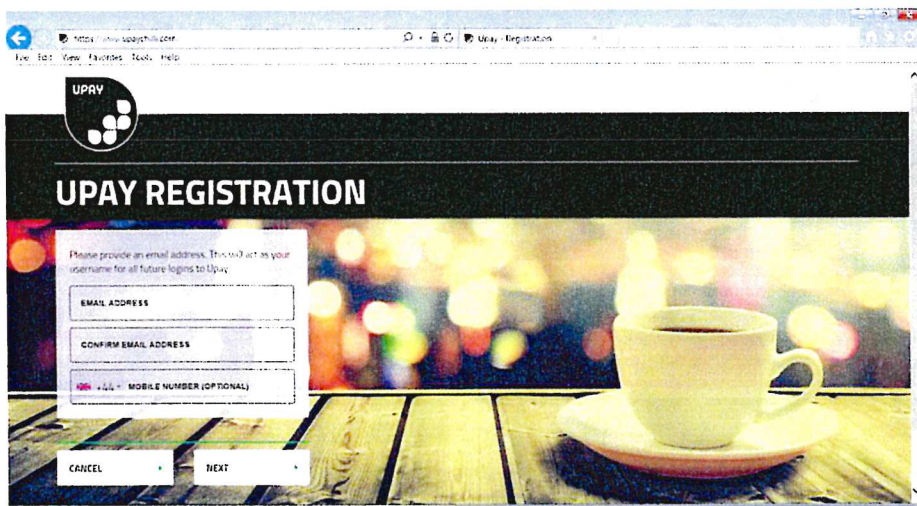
https://www.upayschools.com
Upay - Registration
File Edit View Favorites Tools Help

UPAY

UPAY REGISTRATION

Please provide an email address. This will act as your username for all future logins to Upay.

EMAIL ADDRESS

CONFIRM EMAIL ADDRESS

+44 • MOBILE NUMBER (OPTIONAL)

CANCEL

NEXT